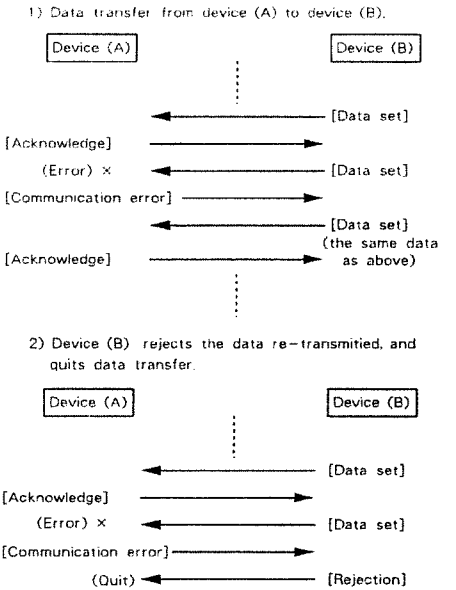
1) Data transfer from device (A) to device (B).

Device (A)

Device (B)

[Data set]

[Acknowledge]

(Error) ×

[Data set]

[Communication error]

[Data set]
(the same data as above)

[Acknowledge]

2) Device (B) rejects the data re-transmitted, and quits data transfer.

Device (A)

Device (B)

[Data set]

[Acknowledge]

(Error) ×

[Data set]

[Communication error]

(Quit)

[Rejection]